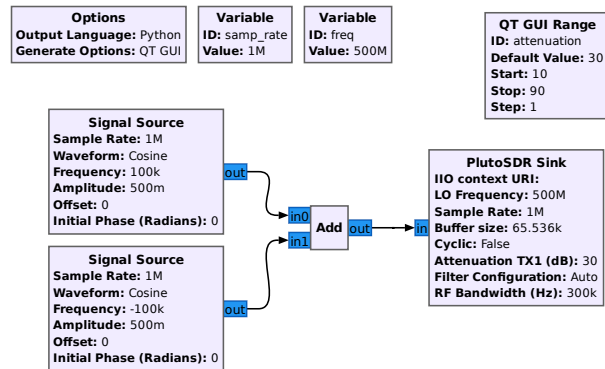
**Options**
**Output Language:** Python
**Generate Options:** QT GUI

**Variable**
**ID:** samp_rate
**Value:** 1M

**Variable**
**ID:** freq
**Value:** 500M

**QT GUI Range**
**ID:** attenuation
**Default Value:** 30
**Start:** 10
**Stop:** 90
**Step:** 1

**Signal Source**
**Sample Rate:** 1M
**Waveform:** Cosine
**Frequency:** 100k
**Amplitude:** 500m
**Offset:** 0
**Initial Phase (Radians):** 0
out

**Signal Source**
**Sample Rate:** 1M
**Waveform:** Cosine
**Frequency:** -100k
**Amplitude:** 500m
**Offset:** 0
**Initial Phase (Radians):** 0
out

in0
in1
**Add**
out

in
**PlutoSDR Sink**
**IIO context URI:**
**LO Frequency:** 500M
**Sample Rate:** 1M
**Buffer size:** 65.536k
**Cyclic:** False
**Attenuation TX1 (dB):** 30
**Filter Configuration:** Auto
**RF Bandwidth (Hz):** 300k